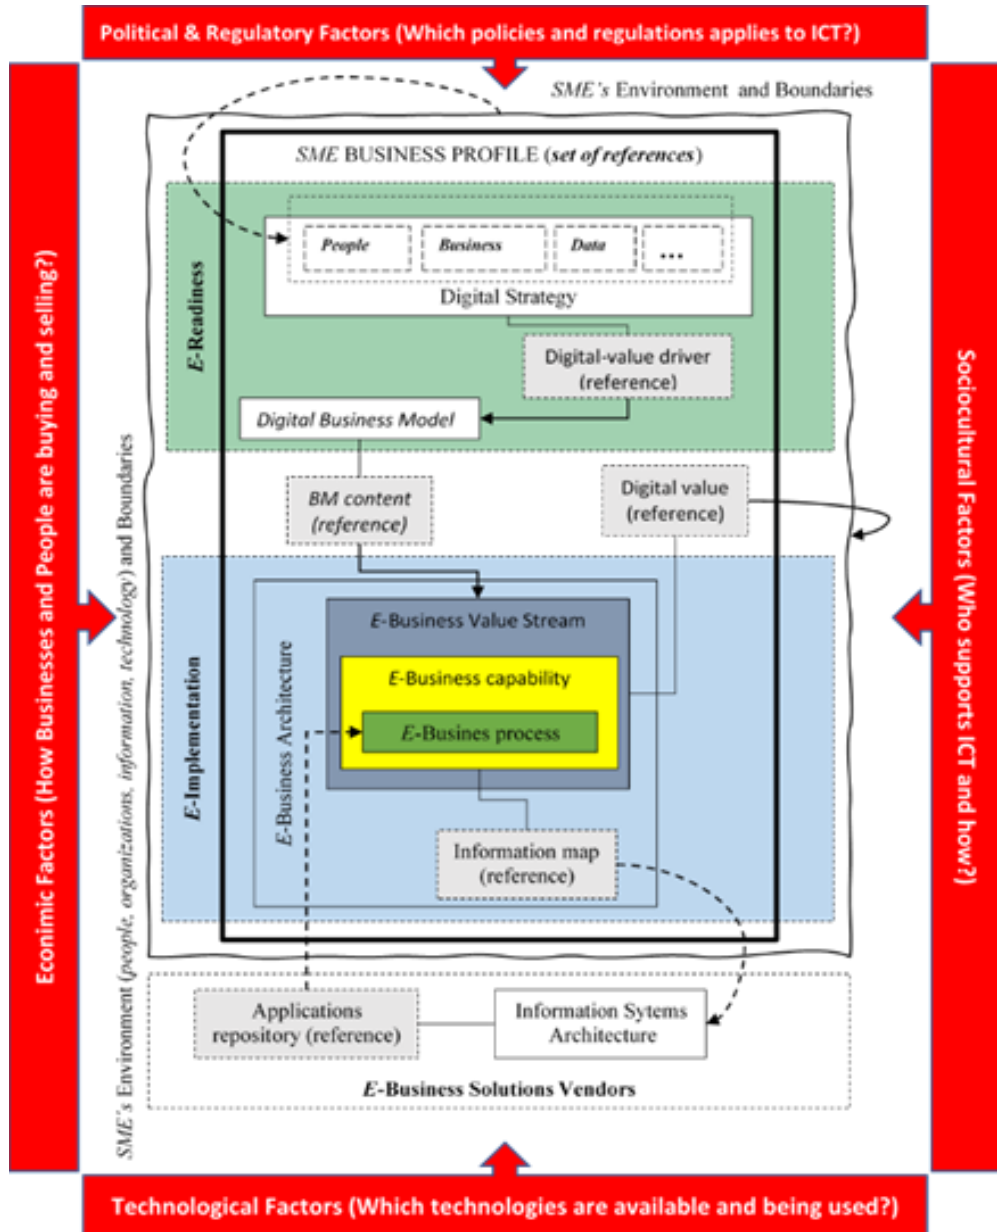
Political & Regulatory Factors (Which policies and regulations applies to ICT?)

SME's Environment and Boundaries

SME BUSINESS PROFILE (set of references)

E-Readiness

People

Business

Data

...

Digital Strategy

Digital-value driver (reference)

Digital Business Model

BM content (reference)

Digital value (reference)

E-Implementation

E-Business Architecture

E-Business Value Stream

E-Business capability

E-Busines process

Information map (reference)

Applications repository (reference)

Information Sytems Architecture

E-Business Solutions Vendors

SME's Environment (people, organizations, information, technology) and Boundaries

Econimic Factors (How Businesses and People are buying and selling?)

Sociocultural Factors (Who supports ICT and how?)

Technological Factors (Which technologies are available and being used?)